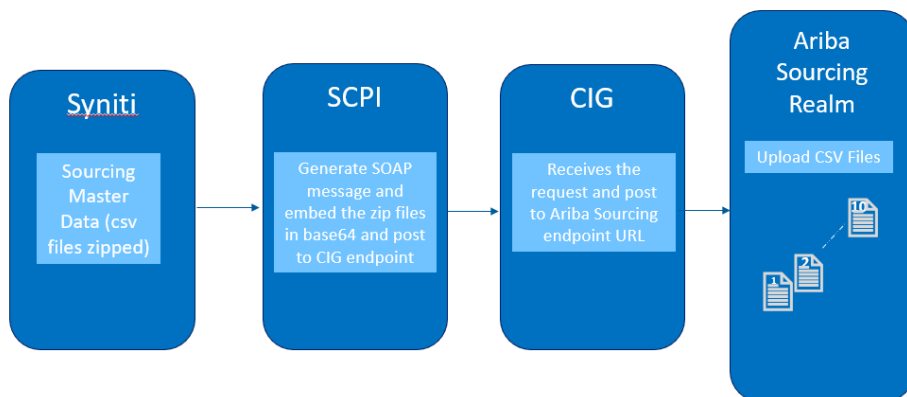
Syniti

Sourcing Master Data (csv files zipped)

SCPI

Generate SOAP message and embed the zip files in base64 and post to CIG endpoint

CIG

Receives the request and post to Ariba Sourcing endpoint URL

Ariba Sourcing Realm

Upload CSV Files

10

2

1